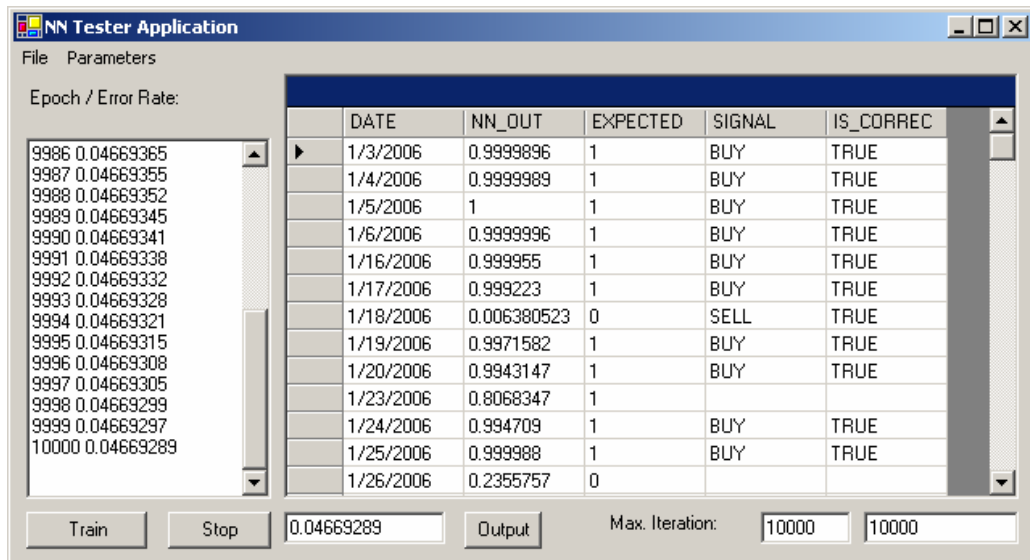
NN Tester Application

File Parameters

Epoch / Error Rate:

9986 0.04669365
9987 0.04669355
9988 0.04669352
9989 0.04669345
9990 0.04669341
9991 0.04669338
9992 0.04669332
9993 0.04669328
9994 0.04669321
9995 0.04669315
9996 0.04669308
9997 0.04669305
9998 0.04669299
9999 0.04669297
10000 0.04669289

| DATE | NN_OUT | EXPECTED | SIGNAL | IS_CORREC |
|---|---|---|---|---|
| 1/3/2006 | 0.9999896 | 1 | BUY | TRUE |
| 1/4/2006 | 0.9999989 | 1 | BUY | TRUE |
| 1/5/2006 | 1 | 1 | BUY | TRUE |
| 1/6/2006 | 0.9999996 | 1 | BUY | TRUE |
| 1/16/2006 | 0.999955 | 1 | BUY | TRUE |
| 1/17/2006 | 0.999223 | 1 | BUY | TRUE |
| 1/18/2006 | 0.006380523 | 0 | SELL | TRUE |
| 1/19/2006 | 0.9971582 | 1 | BUY | TRUE |
| 1/20/2006 | 0.9943147 | 1 | BUY | TRUE |
| 1/23/2006 | 0.8068347 | 1 | | |
| 1/24/2006 | 0.994709 | 1 | BUY | TRUE |
| 1/25/2006 | 0.999988 | 1 | BUY | TRUE |
| 1/26/2006 | 0.2355757 | 0 | | |

Train Stop 0.04669289 Output Max. Iteration: 10000 10000